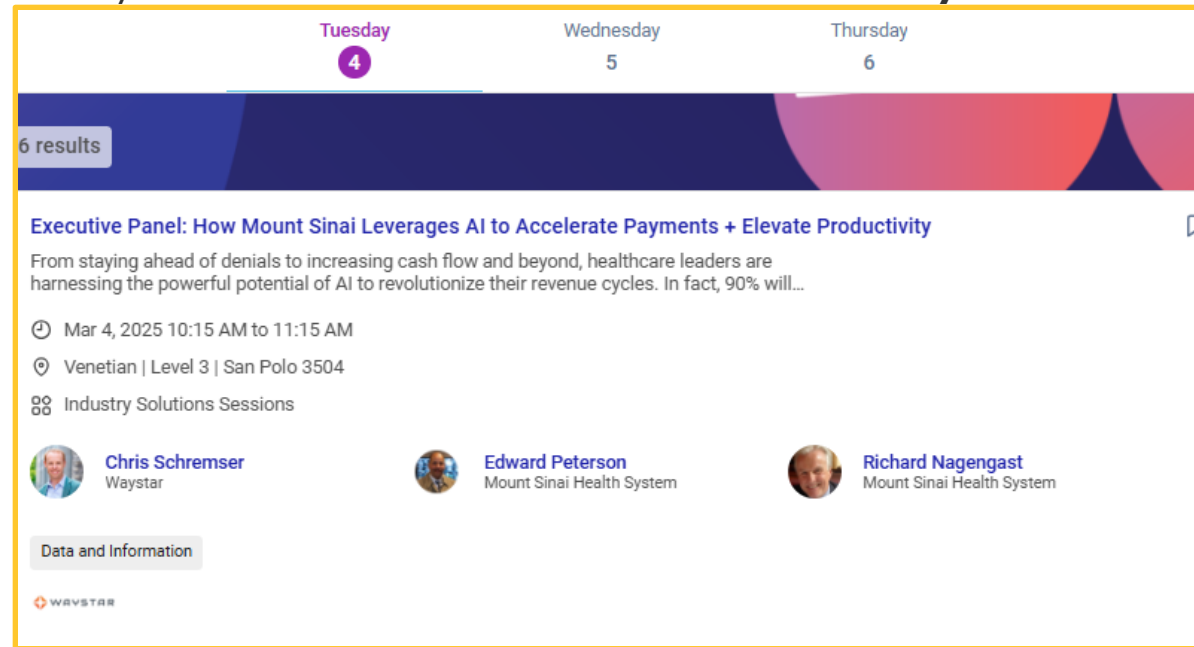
Tuesday
4

Wednesday
5

Thursday
6

6 results

Executive Panel: How Mount Sinai Leverages AI to Accelerate Payments + Elevate Productivity

From staying ahead of denials to increasing cash flow and beyond, healthcare leaders are harnessing the powerful potential of AI to revolutionize their revenue cycles. In fact, 90% will...

Mar 4, 2025 10:15 AM to 11:15 AM

Venetian | Level 3 | San Polo 3504

Industry Solutions Sessions

Chris Schremser
Waystar

Edward Peterson
Mount Sinai Health System

Richard Nagengast
Mount Sinai Health System

Data and Information

WAYSTAR